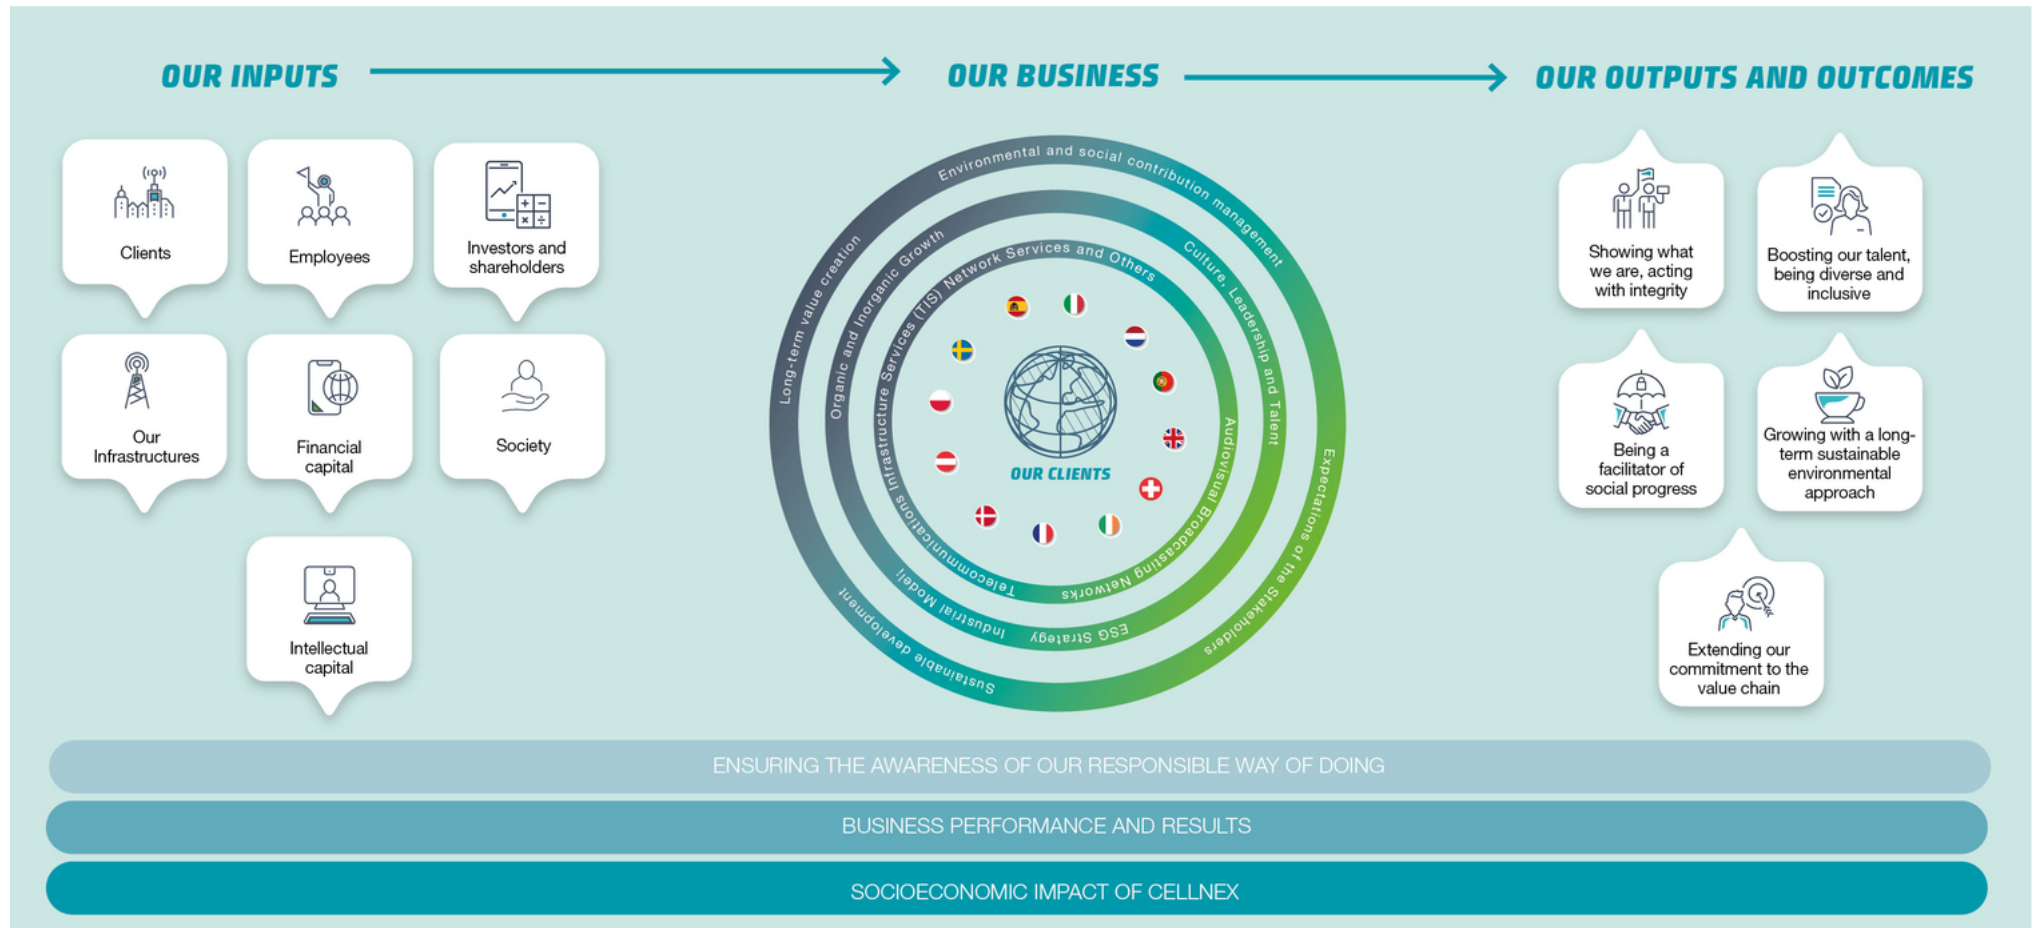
OUR INPUTS

OUR BUSINESS

OUR OUTPUTS AND OUTCOMES

Clients

Employees

Investors and shareholders

Our Infrastructures

Financial capital

Society

Intellectual capital

Environmental and social contribution management

Long-term value creation

Organic and Inorganic Growth

Infrastructure Services (TIS) Network Services and Others

Culture, Leadership and Talent

Audiovisual Broadcasting Networks

Telecommunications

Industrial Model

ESG Strategy

Sustainable development

Expectations of the Stakeholders

OUR CLIENTS

Showing what we are, acting with integrity

Boosting our talent, being diverse and inclusive

Being a facilitator of social progress

Growing with a long-term sustainable environmental approach

Extending our commitment to the value chain

ENSURING THE AWARENESS OF OUR RESPONSIBLE WAY OF DOING

BUSINESS PERFORMANCE AND RESULTS

SOCIOECONOMIC IMPACT OF CELLNEX